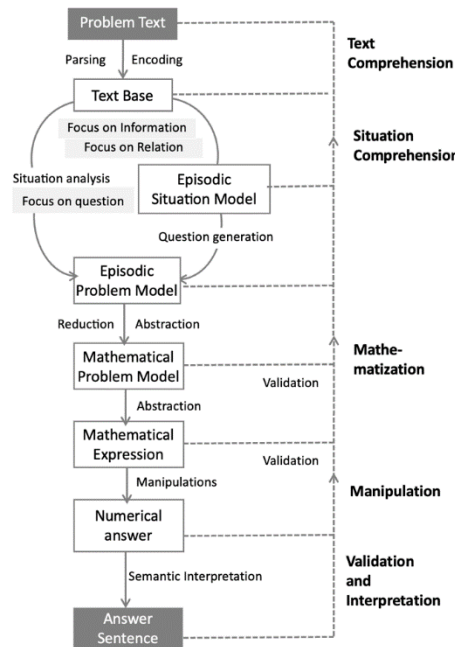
Problem Text

Parsing
Encoding

Text Base

Focus on Information
Focus on Relation

Situation analysis
Focus on question

Episodic Situation Model

Question generation

Episodic Problem Model

Reduction
Abstraction

Mathematical Problem Model

Abstraction

Mathematical Expression

Manipulations

Numerical answer

Semantic Interpretation

Answer Sentence

Text Comprehension

Situation Comprehension

Mathematization

Validation

Validation

Manipulation

Validation and Interpretation